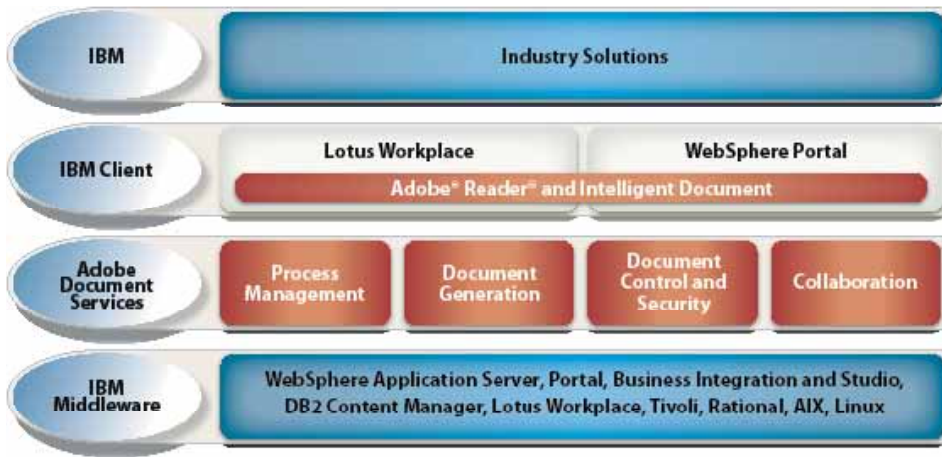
IBM

Industry Solutions

IBM Client

Lotus Workplace

WebSphere Portal

Adobe® Reader® and Intelligent Document

Adobe Document Services

Process Management

Document Generation

Document Control and Security

Collaboration

IBM Middleware

WebSphere Application Server, Portal, Business Integration and Studio, DB2 Content Manager, Lotus Workplace, Tivoli, Rational, AIX, Linux